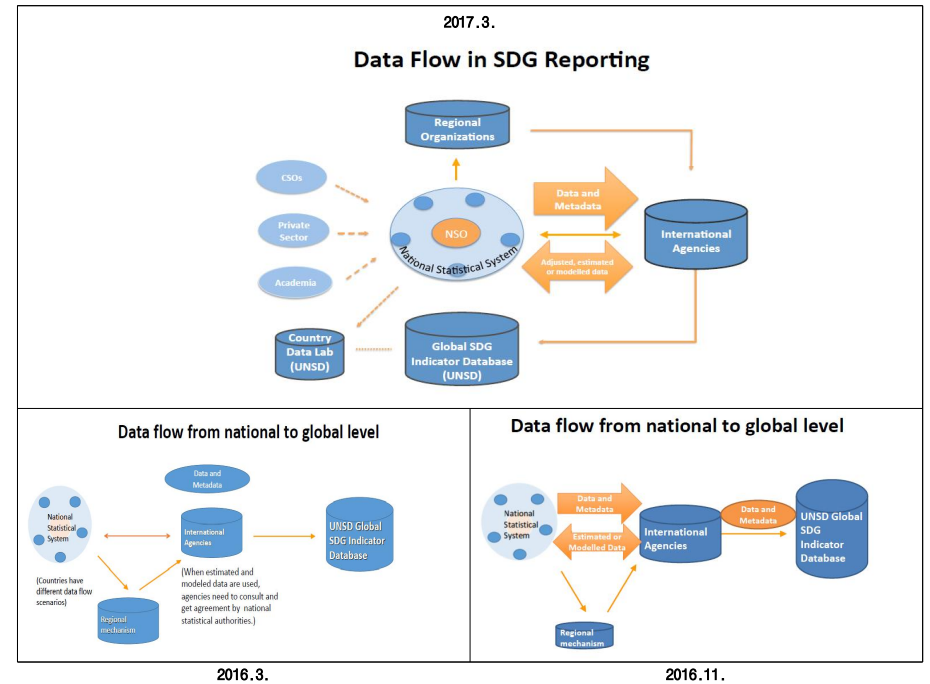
2017.3.

Data Flow in SDG Reporting

Regional Organizations

CSOs

Private Sector

Academia

NSO

National Statistical System

Data and Metadata

Adjusted, estimated or modelled data

International Agencies

Country Data Lab (UNSD)

Global SDG Indicator Database (UNSD)

Data flow from national to global level

Data and Metadata

National Statistical System

International Agencies

UNSD Global SDG Indicator Database

(Countries have different data flow scenarios)

(When estimated and modeled data are used, agencies need to consult and get agreement by national statistical authorities.)

Regional mechanism

2016.3.

Data flow from national to global level

Data and Metadata

National Statistical System

Estimated or Modelled Data

International Agencies

Data and Metadata

UNSD Global SDG Indicator Database

Regional mechanism

2016.11.